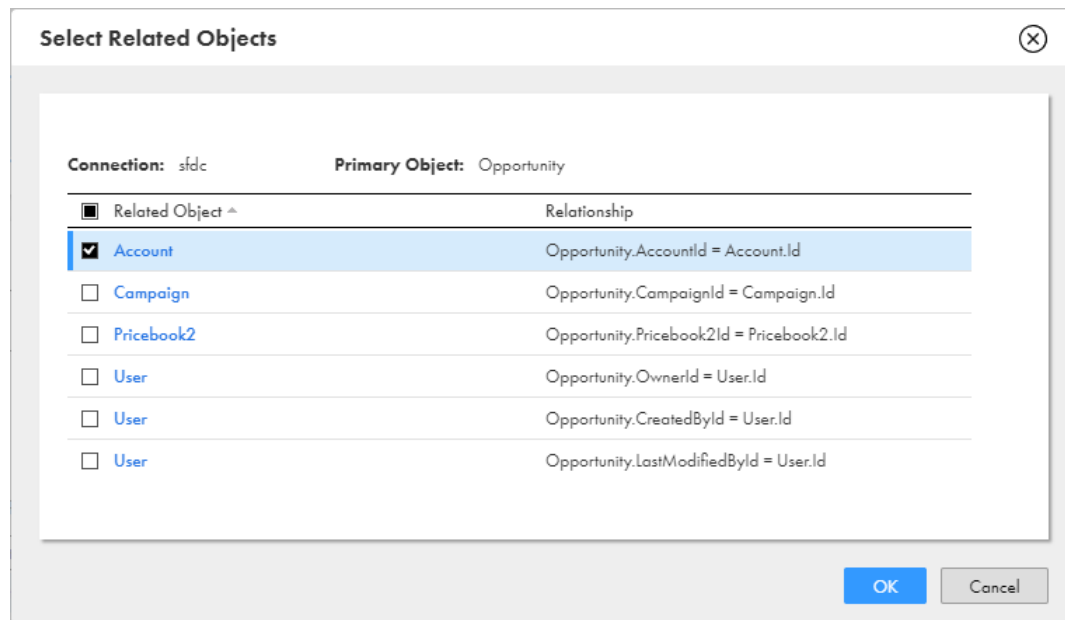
Select Related Objects

Connection: sfdc Primary Object: Opportunity

| Related Object | Relationship |
|---|---|
| Account | Opportunity.AccountId = Account.Id |
| Campaign | Opportunity.CampaignId = Campaign.Id |
| Pricebook2 | Opportunity.Pricebook2Id = Pricebook2.Id |
| User | Opportunity.OwnerId = User.Id |
| User | Opportunity.CreatedById = User.Id |
| User | Opportunity.LastModifiedById = User.Id |

OK Cancel